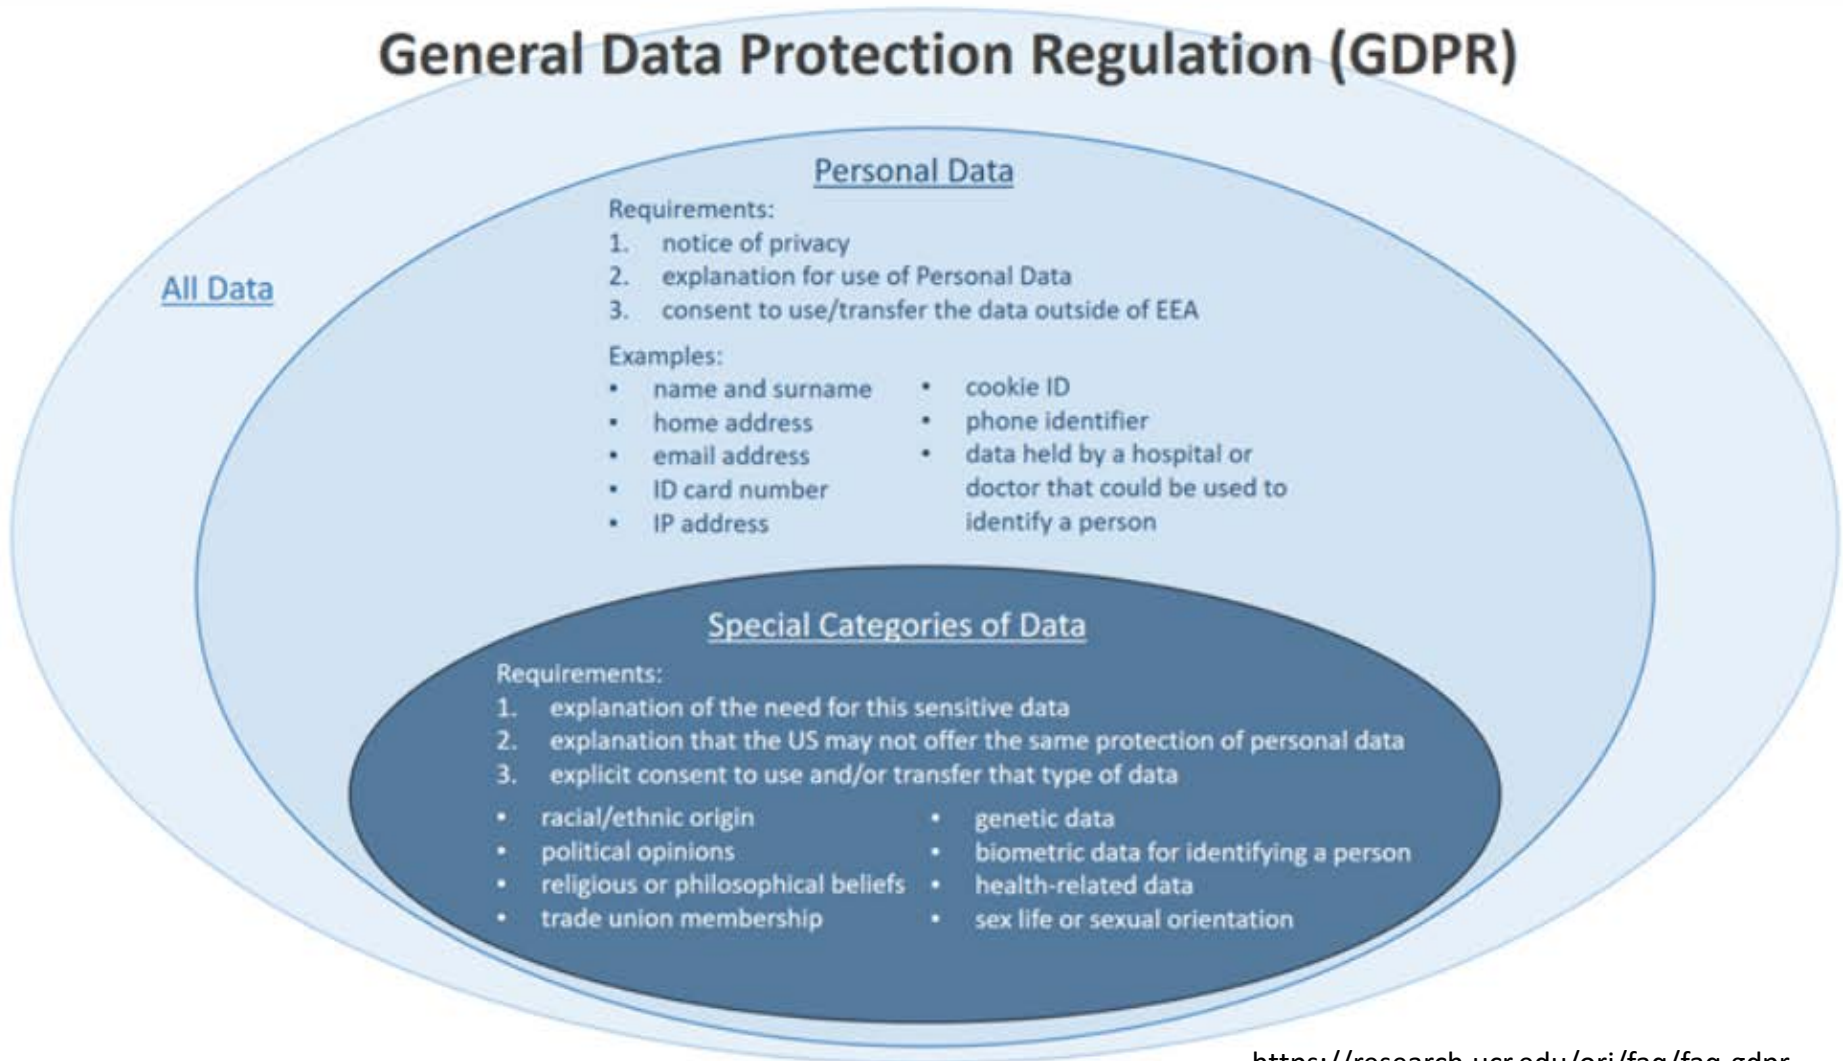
General Data Protection Regulation (GDPR)

All Data

Personal Data

Requirements:
1. notice of privacy
2. explanation for use of Personal Data
3. consent to use/transfer the data outside of EEA

Examples:
• name and surname
• home address
• email address
• ID card number
• IP address

• cookie ID
• phone identifier
• data held by a hospital or doctor that could be used to identify a person

Special Categories of Data

Requirements:
1. explanation of the need for this sensitive data
2. explanation that the US may not offer the same protection of personal data
3. explicit consent to use and/or transfer that type of data

• racial/ethnic origin
• political opinions
• religious or philosophical beliefs
• trade union membership

• genetic data
• biometric data for identifying a person
• health-related data
• sex life or sexual orientation

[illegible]